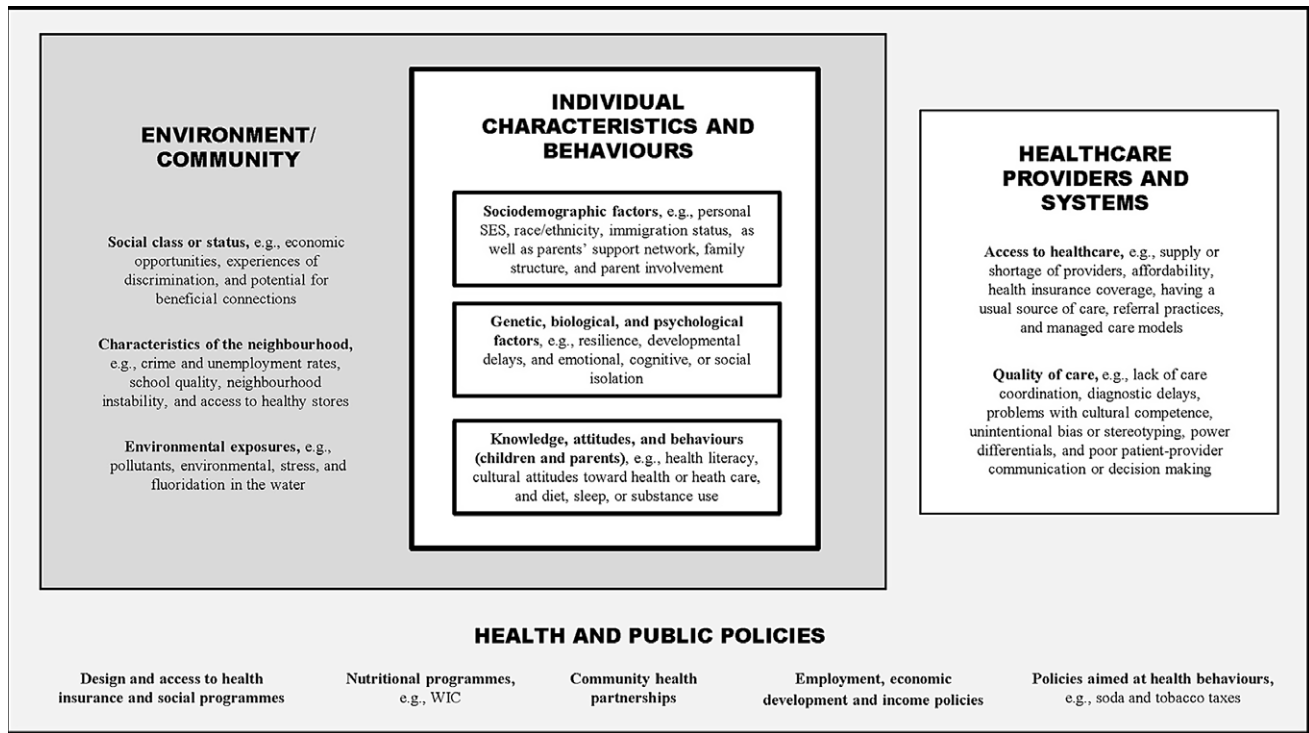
ENVIRONMENT/ COMMUNITY

**Social class or status,** e.g., economic opportunities, experiences of discrimination, and potential for beneficial connections

**Characteristics of the neighbourhood,** e.g., crime and unemployment rates, school quality, neighbourhood instability, and access to healthy stores

**Environmental exposures,** e.g., pollutants, environmental, stress, and fluoridation in the water

INDIVIDUAL CHARACTERISTICS AND BEHAVIOURS

**Sociodemographic factors**, e.g., personal SES, race/ethnicity, immigration status, as well as parents' support network, family structure, and parent involvement

**Genetic, biological, and psychological factors**, e.g., resilience, developmental delays, and emotional, cognitive, or social isolation

**Knowledge, attitudes, and behaviours (children and parents)**, e.g., health literacy, cultural attitudes toward health or heath care, and diet, sleep, or substance use

HEALTHCARE PROVIDERS AND SYSTEMS

**Access to healthcare,** e.g., supply or shortage of providers, affordability, health insurance coverage, having a usual source of care, referral practices, and managed care models

**Quality of care,** e.g., lack of care coordination, diagnostic delays, problems with cultural competence, unintentional bias or stereotyping, power differentials, and poor patient-provider communication or decision making

HEALTH AND PUBLIC POLICIES

**Design and access to health insurance and social programmes**

**Nutritional programmes,** e.g., WIC

**Community health partnerships**

**Employment, economic development and income policies**

**Policies aimed at health behaviours,** e.g., soda and tobacco taxes